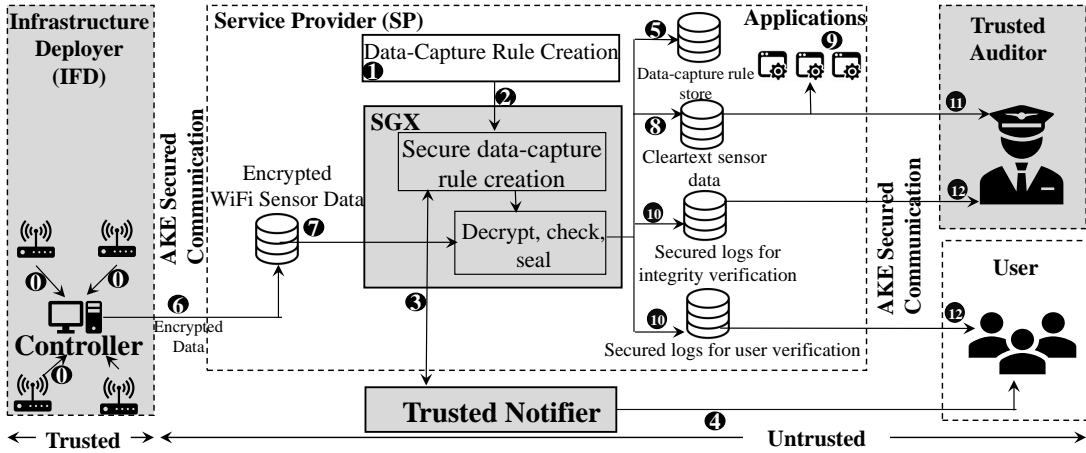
Infrastructure Deployer (IFD)

Service Provider (SP)

Applications

Trusted Auditor

Data-Capture Rule Creation

1

2

5

Data-capture rule store

9

SGX

Secure data-capture rule creation

8

Cleartext sensor data

11

AKE Secured Communication

Encrypted WiFi Sensor Data

7

Decrypt, check, seal

10

Secured logs for integrity verification

12

AKE Secured Communication

User

0

0

6

Encrypted Data

3

10

Secured logs for user verification

12

Controller

0

Trusted Notifier

4

← Trusted → ← Untrusted →